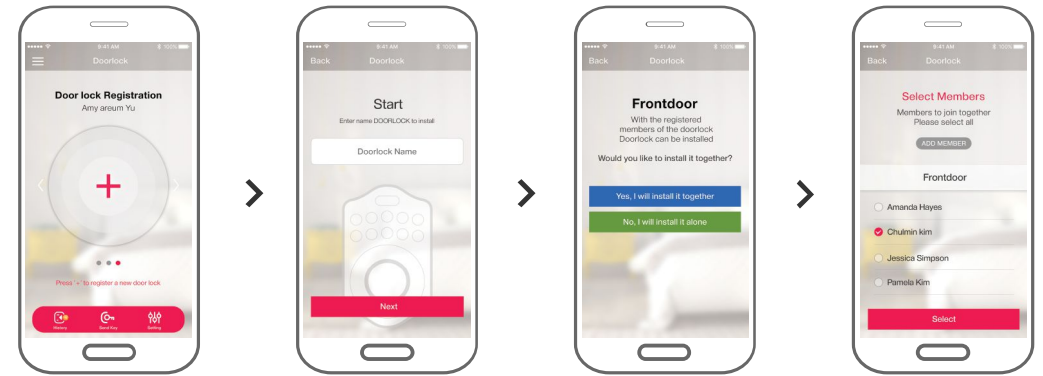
9:41 AM 100%
Doorlock
Door lock Registration
Amy areum Yu
+
Press '+' to register a new door lock
History Send Key Setting

9:41 AM 100%
Back Doorlock
Start
Enter name DOORLOCK to install
Doorlock Name
Next

9:41 AM 100%
Back Doorlock
Frontdoor
With the registered members of the doorlock Doorlock can be installed
Would you like to install it together?
Yes, I will install it together
No, I will install it alone

9:41 AM 100%
Back Doorlock
Select Members
Members to join together
Please select all
ADD MEMBER
Frontdoor
Amanda Hayes
Chulmin kim
Jessica Simpson
Pamela Kim
Select